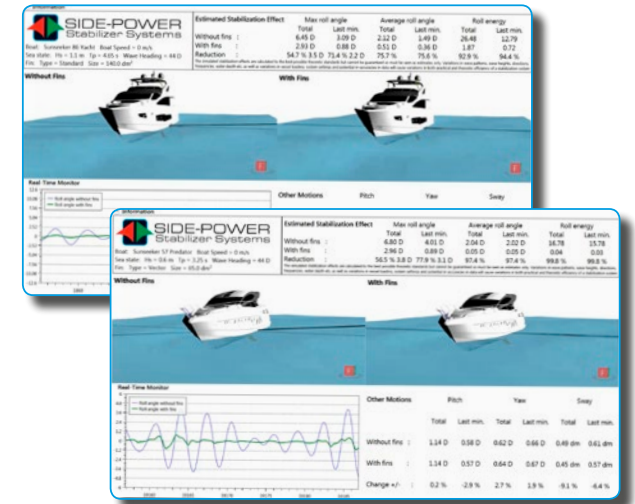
Information

SIDE-POWER Stabilizer Systems

Boat: Sunseeker 86 Yacht Boat Speed = 0 m/s
Sea state: Hs = 1.1 m Tp = 4.05 s Wave Heading = 44 D
Fin: Type = Standard Size = 140.0 dm²

Estimated Stabilization Effect

| | Max roll angle Total | Max roll angle Last min. | Average roll angle Total | Average roll angle Last min. | Roll energy Total | Roll energy Last min. |
|---|---|---|---|---|---|---|
| Without fins : | 6.45 D | 3.09 D | 2.12 D | 1.49 D | 26.48 | 12.79 |
| With fins : | 2.93 D | 0.88 D | 0.51 D | 0.36 D | 1.87 | 0.72 |
| Reduction : | 54.7 % 3.5 D | 71.4 % 2.2 D | 75.7 % | 75.6 % | 92.9 % | 94.4 % |

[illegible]

Without Fins

With Fins

Real-Time Monitor

Roll angle without fins
Roll angle with fins

Other Motions Pitch Yaw Sway

Information

SIDE-POWER Stabilizer Systems

Boat: Sunseeker 57 Predator Boat Speed = 0 m/s
Sea state: Hs = 0.6 m Tp = 3.25 s Wave Heading = 44 D
Fin: Type = Vector Size = 65.0 dm²

Estimated Stabilization Effect

| | Max roll angle Total | Max roll angle Last min. | Average roll angle Total | Average roll angle Last min. | Roll energy Total | Roll energy Last min. |
|---|---|---|---|---|---|---|
| Without fins : | 6.80 D | 4.01 D | 2.04 D | 2.02 D | 16.78 | 15.78 |
| With fins : | 2.96 D | 0.89 D | 0.05 D | 0.05 D | 0.04 | 0.03 |
| Reduction : | 56.5 % 3.8 D | 77.9 % 3.1 D | 97.4 % | 97.4 % | 99.8 % | 99.8 % |

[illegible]

Without Fins

With Fins

Real-Time Monitor

Roll angle without fins
Roll angle with fins

Other Motions

| | Pitch Total | Pitch Last min. | Yaw Total | Yaw Last min. | Sway Total | Sway Last min. |
|---|---|---|---|---|---|---|
| Without fins | 1.14 D | 0.58 D | 0.62 D | 0.66 D | 0.49 dm | 0.61 dm |
| With fins | 1.14 D | 0.57 D | 0.64 D | 0.67 D | 0.45 dm | 0.57 dm |
| Change +/- | 0.2 % | -2.9 % | 2.7 % | 1.9 % | -9.1 % | -6.4 % |